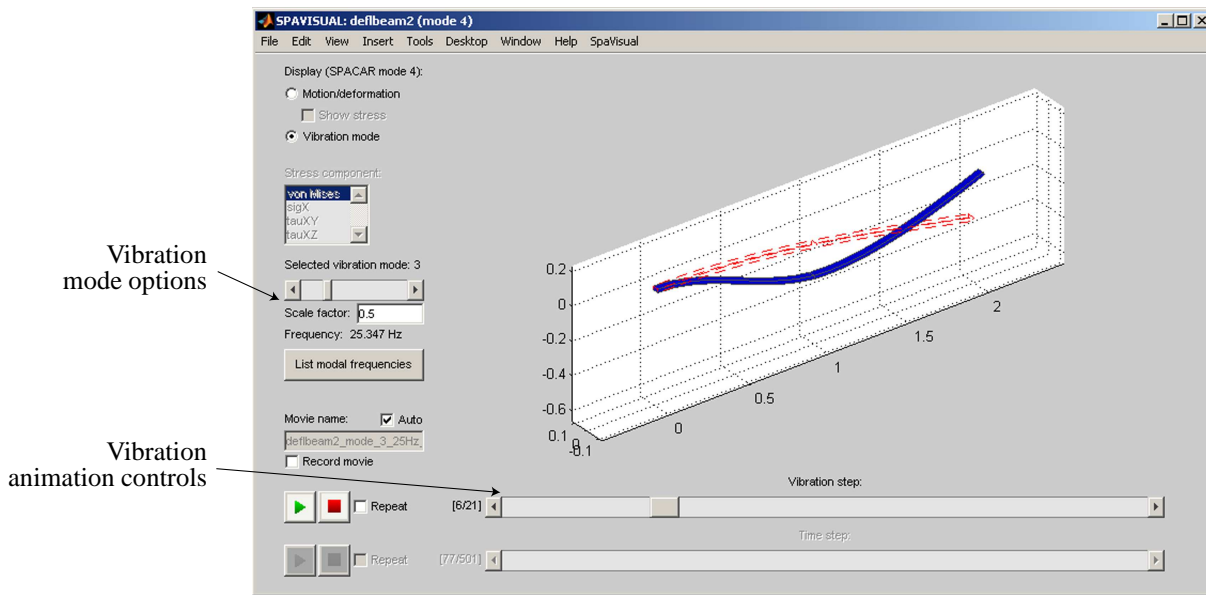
SPAVISUAL: deflbeam2 (mode 4)

File Edit View Insert Tools Desktop Window Help SpaVisual

Display (SPACAR mode 4):

Motion/deformation

Show stress

Vibration mode

Stress component:

von Mises
sigX
tauXY
tauXZ

Vibration mode options

Selected vibration mode: 3

Scale factor: 0.5

Frequency: 25.347 Hz

List modal frequencies

Movie name: Auto

deflbeam2_mode_3_25Hz

Record movie

Vibration animation controls

Repeat [6/21]

Vibration step:

Repeat [77/501]

Time step:

0.2
0
-0.2
-0.4
-0.6
0.1
0
-0.1
0
0.5
1
1.5
2